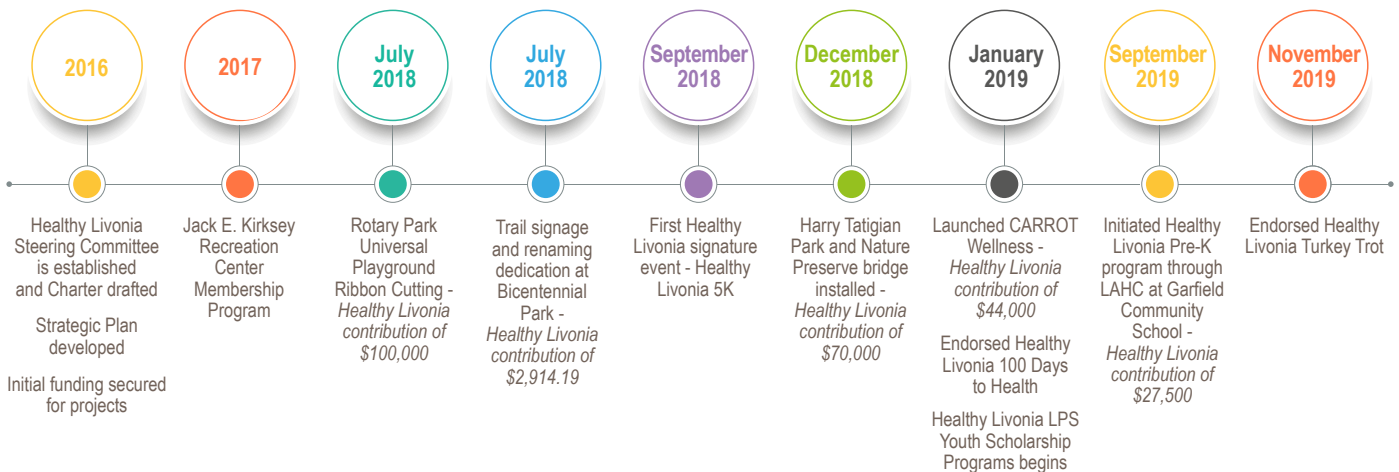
2016

Healthy Livonia Steering Committee is established and Charter drafted

Strategic Plan developed

Initial funding secured for projects

2017

Jack E. Kirksey Recreation Center Membership Program

July 2018

Rotary Park Universal Playground Ribbon Cutting - *Healthy Livonia contribution of $100,000*

July 2018

Trail signage and renaming dedication at Bicentennial Park - *Healthy Livonia contribution of $2,914.19*

September 2018

First Healthy Livonia signature event - Healthy Livonia 5K

December 2018

Harry Tatigian Park and Nature Preserve bridge installed - *Healthy Livonia contribution of $70,000*

January 2019

Launched CARROT Wellness - *Healthy Livonia contribution of $44,000*

Endorsed Healthy Livonia 100 Days to Health

Healthy Livonia LPS Youth Scholarship Programs begins

September 2019

Initiated Healthy Livonia Pre-K program through LAHC at Garfield Community School - *Healthy Livonia contribution of $27,500*

November 2019

Endorsed Healthy Livonia Turkey Trot